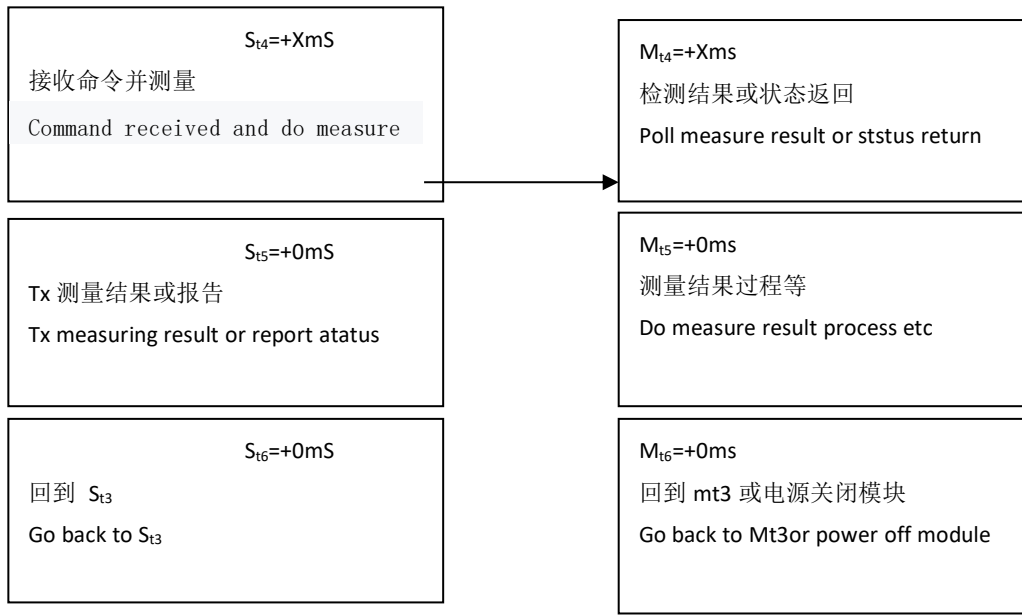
$S_{t4}$=+XmS

接收命令并测量

Command received and do measure

$S_{t5}$=+0mS

Tx 测量结果或报告

Tx measuring result or report atatus

$S_{t6}$=+0mS

回到 $S_{t3}$

Go back to $S_{t3}$

$M_{t4}$=+Xms

检测结果或状态返回

Poll measure result or ststus return

$M_{t5}$=+0ms

测量结果过程等

Do measure result process etc

$M_{t6}$=+0ms

回到 mt3 或电源关闭模块

Go back to Mt3or power off module